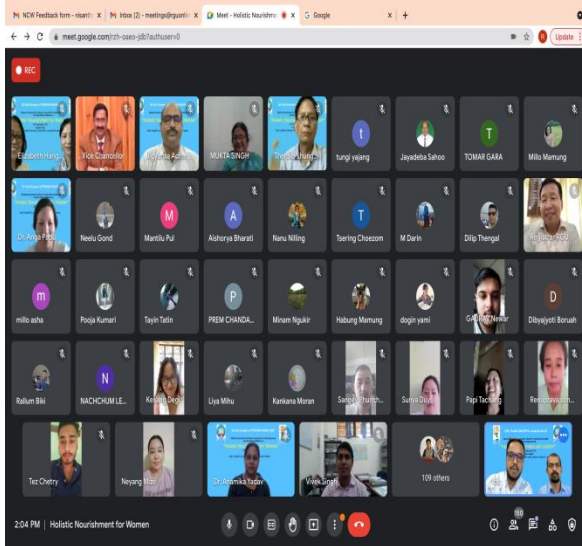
NCW Feedback form - nisanth | Inbox (2) - meetings@rguonline | Meet - Holistic Nourishment | Google | +

meet.google.com/rzh-saeo-jdb?authuser=0

Update

REC

Elizabeth Hang... | Vice Chancellor | Dr. Partha... | MUKTA SINGH | Prabha Lhung... | tungi yajang | Jayadeba Sahoo | TOMAR GARA | Millo Mamung

Dr. Anna Pabu | Neelu Gond | Mantilu Pul | Aishorya Bharati | Nanu Nilling | Tsering Choezom | M Darin | Dilip Thengal | Tenzin... RGU

millo asha | Pooja Kumari | Tayin Tatin | PREM CHANDA... | Minam Ngukir | Habung Mamung | dogin yami | GAGRIN Newar | Dibyajyoti Boruah

Rallum Biki | NACHCHUM LE... | Kenjang Degi | Liya Mihu | Kankana Moran | Sarath Chumh... | Sunya Duyu | Papi Tacheng | Reniamava...

Tez Chetry | Neyang Mize | Dr. Anamika Yadav | Vivek Singh | 109 others

2:04 PM | Holistic Nourishment for Women

150